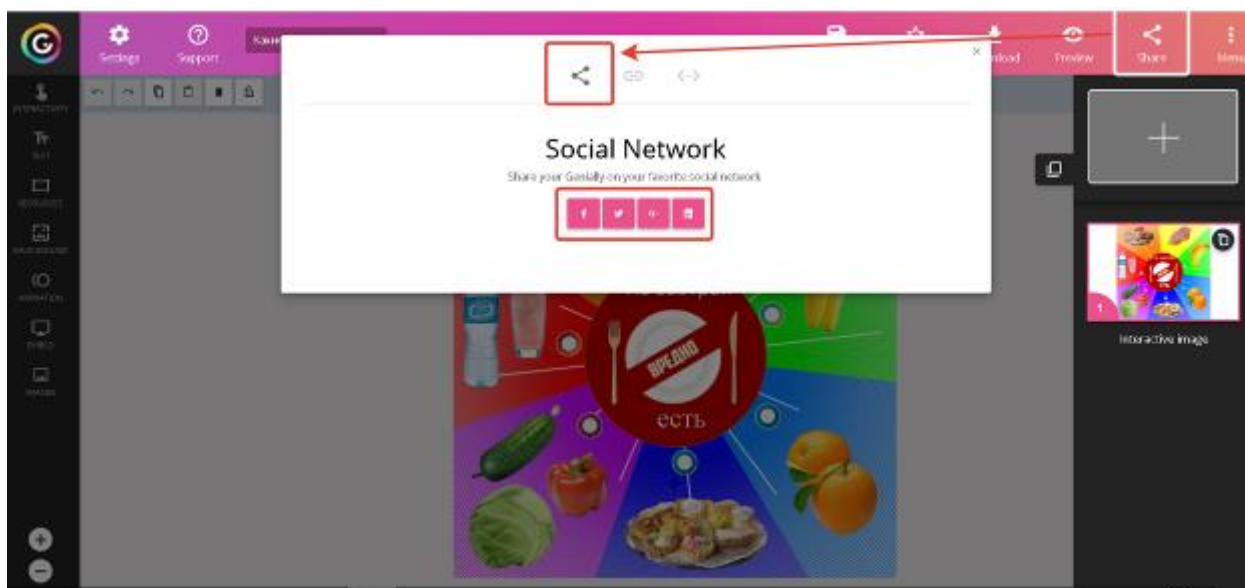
Settings
Support
Download
Preview
Share
Menu
INTERACTIVITY
TEXT
RESOURCES
BACKGROUND
ANIMATION
VIDEO
IMAGES
Social Network
Share your Genially on your favorite social network
f
ВРЕДНО
есть
Interactive image
1